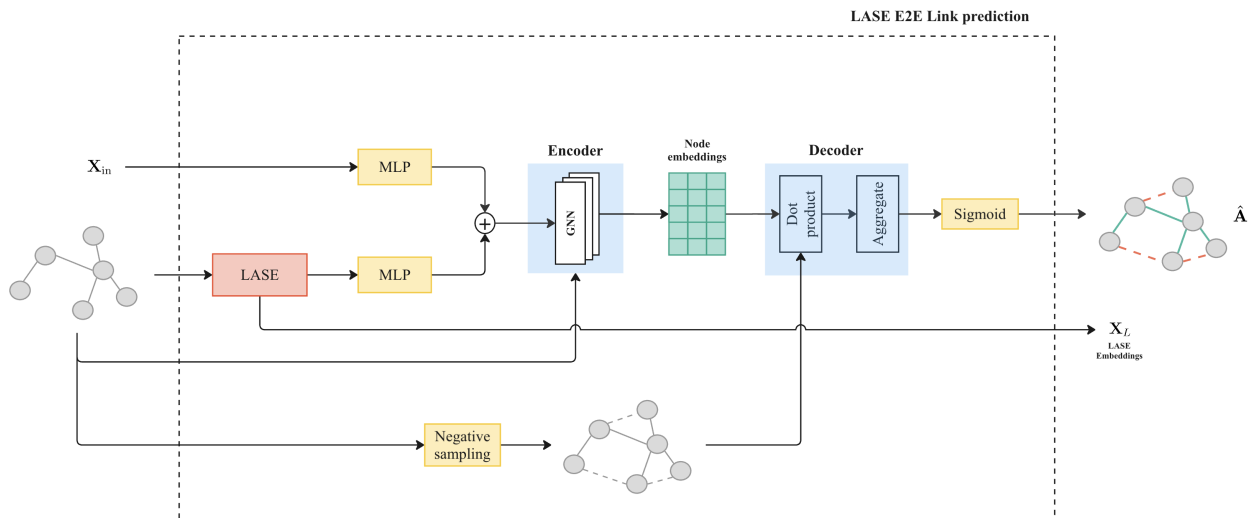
LASE E2E Link prediction

$\mathbf{X}_{\text{in}}$

MLP

LASE

MLP

$+$

Encoder

GNN

Node embeddings

Decoder

Dot product

Aggregate

Sigmoid

$\hat{\mathbf{A}}$

$\mathbf{X}_L$
LASE Embeddings

Negative sampling